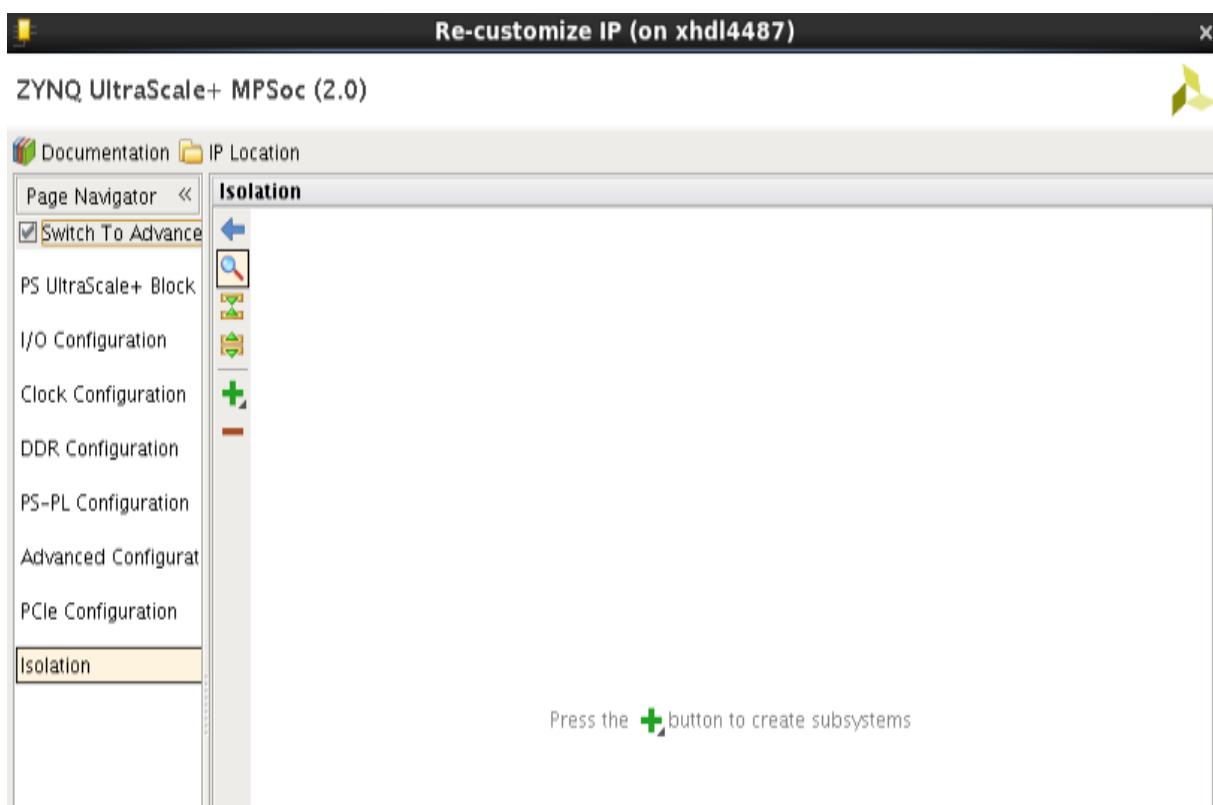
Re-customize IP (on xhdl4487)

ZYNQ UltraScale+ MPSoc (2.0)

Documentation IP Location

Page Navigator «

Switch To Advance

PS UltraScale+ Block

I/O Configuration

Clock Configuration

DDR Configuration

PS-PL Configuration

Advanced Configurat

PCIe Configuration

Isolation

Isolation

Press the button to create subsystems